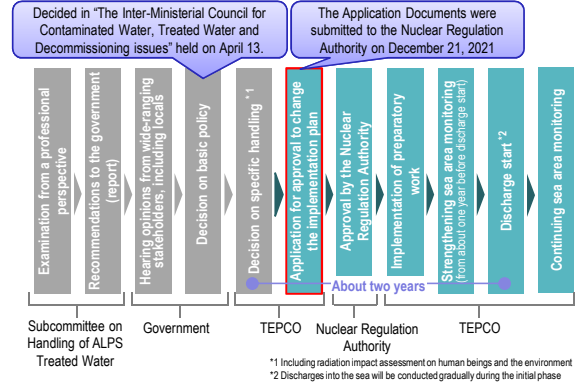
Decided in "The Inter-Ministerial Council for Contaminated Water, Treated Water and Decommissioning issues" held on April 13.

The Application Documents were submitted to the Nuclear Regulation Authority on December 21, 2021

Examination from a professional perspective

Recommendations to the government (report)

Hearing opinions from wide-ranging stakeholders, including locals

Decision on basic policy

Decision on specific handling *1

Application for approval to change the implementation plan

Approval by the Nuclear Regulation Authority

Implementation of preparatory work

Strengthening sea area monitoring (from about one year before discharge start)

Discharge start *2

Continuing sea area monitoring

About two years

Subcommittee on Handling of ALPS Treated Water

Government

TEPCO

Nuclear Regulation Authority

TEPCO

*1 Including radiation impact assessment on human beings and the environment
*2 Discharges into the sea will be conducted gradually during the initial phase